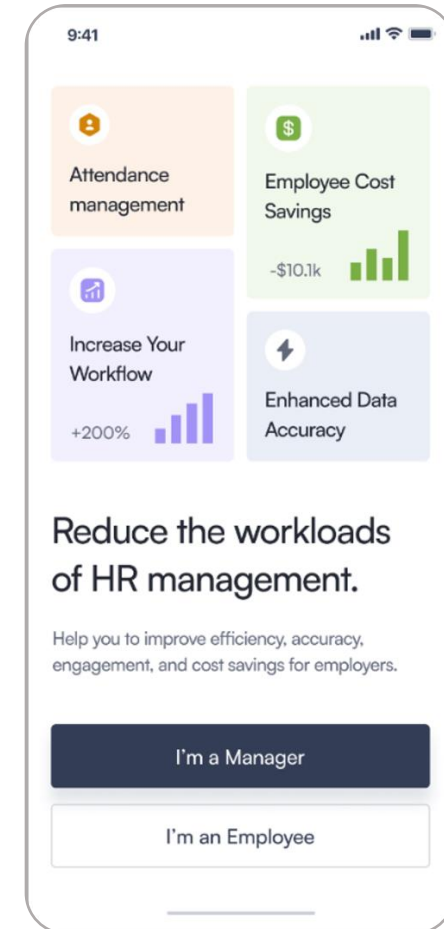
9:41

Attendance management

Employee Cost Savings

-$10.1k

Increase Your Workflow

+200%

Enhanced Data Accuracy

Reduce the workloads of HR management.

Help you to improve efficiency, accuracy, engagement, and cost savings for employers.

I'm a Manager

I'm an Employee